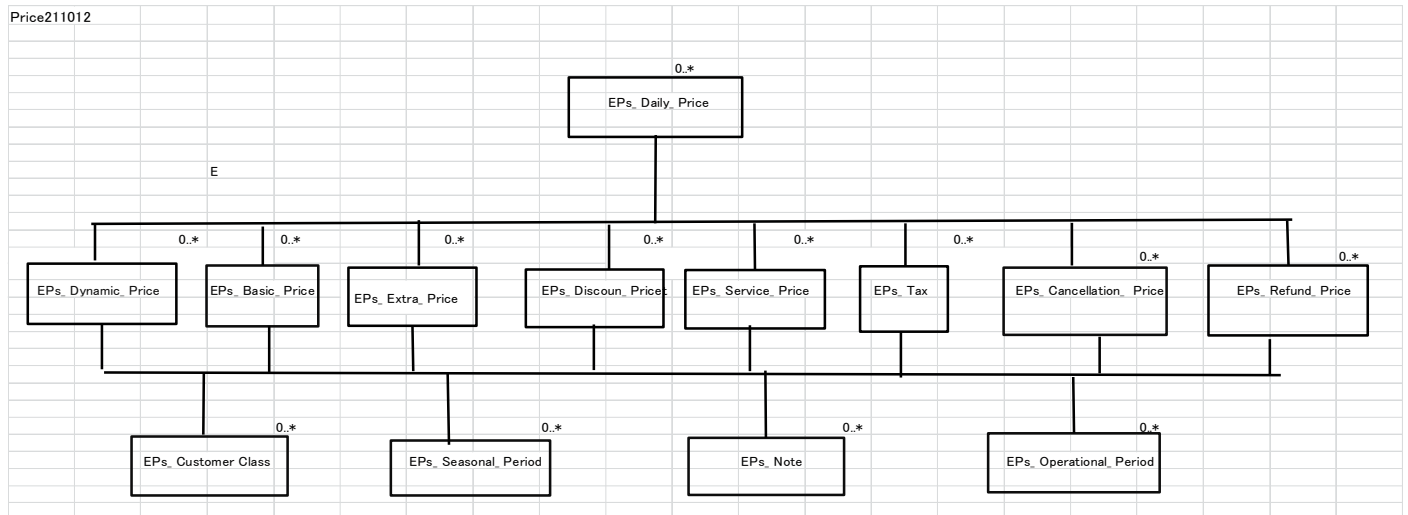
Price211012

0..*
EPs_ Daily_ Price

E

0..*
0..*
0..*
0..*
0..*
0..*
0..*
0..*

EPs_ Dynamic_ Price
EPs_ Basic_ Price
EPs_ Extra_ Price
EPs_ Discoun_ Pricet
EPs_ Service_ Price
EPs_ Tax
EPs_ Cancellation_ Price
EPs_ Refund_ Price

0..*
0..*
0..*
0..*

EPs_ Customer Class
EPs_ Seasonal_ Period
EPs_ Note
EPs_ Operational_ Period